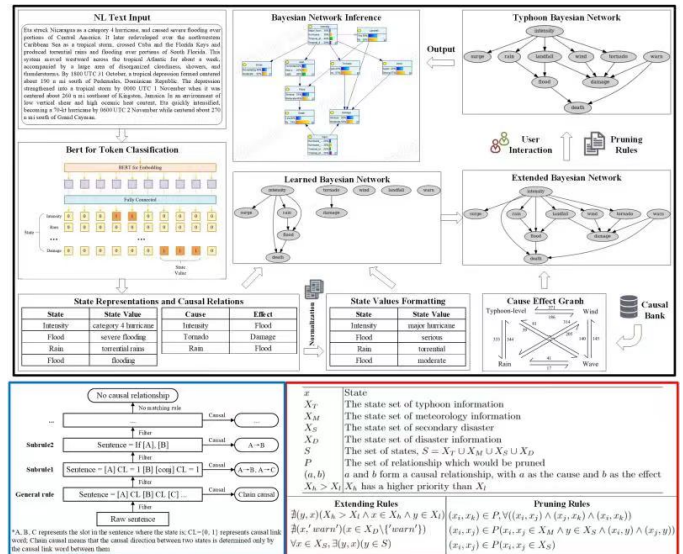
NL Text Input

Eta struck Nicaragua as a category 4 hurricane, and caused severe flooding over portions of Central America. It later redeveloped over the northwestern Caribbean Sea as a tropical storm, crossed Cuba and the Florida Keys and produced torrential rains and flooding over portions of South Florida. This system moved westward across the tropical Atlantic for about a week, accompanied by a large area of disorganized cloudiness, showers, and thunderstorms. By 1800 UTC 31 October, a tropical depression formed centered about 190 n mi south of Pedernales, Dominican Republic. The depression strengthened into a tropical storm by 0000 UTC 1 November when it was centered about 260 n mi southeast of Kingston, Jamaica. In an environment of low vertical shear and high oceanic heat content, Eta quickly intensified, becoming a 70-kt hurricane by 0600 UTC 2 November while centered about 270 n mi south of Grand Cayman.

Bert for Token Classification

BERT for Embedding

Fully Connected

Intensity

Flood

Damage

State

State Value

Bayesian Network Inference

Output

Typhoon Bayesian Network

intensity

surge

rain

landfall

wind

tornado

warn

flood

damage

death

User Interaction

Pruning Rules

Learned Bayesian Network

intensity

tornado

wind

landfall

warn

surge

rain

damage

flood

death

Extended Bayesian Network

intensity

surge

rain

landfall

wind

tornado

warn

flood

damage

death

State Representations and Causal Relations

| State | State Value |
|---|---|
| Intensity | category 4 hurricane |
| Flood | severe flooding |
| Rain | torrential rains |
| Flood | flooding |

| Cause | Effect |
|---|---|
| Intensity | Flood |
| Tornado | Damage |
| Rain | Flood |

Normalization

State Values Formatting

| State | State Value |
|---|---|
| Intensity | major hurricane |
| Flood | serious |
| Rain | torrential |
| Flood | moderate |

Cause Effect Graph

Typhoon-level

Wind

Rain

Wave

Causal Bank

No causal relationship

No matching rule

Filter

Causal

Subrule2

Sentence = If [A], [B]

A→B

Subrule1

Sentence = [A] CL = 1 [B] [conj] CL = 1

A→B, A→C

General rule

Sentence = [A] CL [B] CL [C] ...

Claim causal

Raw sentence

*A, B, C represents the slot in the sentence where the state is; CL={0, 1} represents causal link word; Claim causal means that the causal direction between two states is determined only by the causal link word between them

$x$ State
$X_T$ The state set of typhoon information
$X_M$ The state set of meteorology information
$X_S$ The state set of secondary disaster
$X_D$ The state set of disaster information
$S$ The set of states, $S = X_T \cup X_M \cup X_S \cup X_D$
$P$ The set of relationship which would be pruned
$(a, b)$ $a$ and $b$ form a causal relationship, with $a$ as the cause and $b$ as the effect
$X_h > X_l$ $X_h$ has a higher priority than $X_l$

Extending Rules

$\nexists(y, x)(X_h > X_l \wedge x \in X_h \wedge y \in X_l)$
$\nexists(x, 'warn')(x \in X_D \backslash \{'warn'\})$
$\forall x \in X_S, \exists(y, x)(y \in S)$

Pruning Rules

$(x_i, x_k) \in P, \forall((x_i, x_j) \wedge (x_j, x_k) \wedge (x_i, x_k))$
$(x_i, x_j) \in P(x_i, x_j \in X_M \wedge y \in X_S \wedge (x_i, y) \wedge (x_j, y))$
$(x_i, x_j) \in P(x_i, x_j \in X_S)$